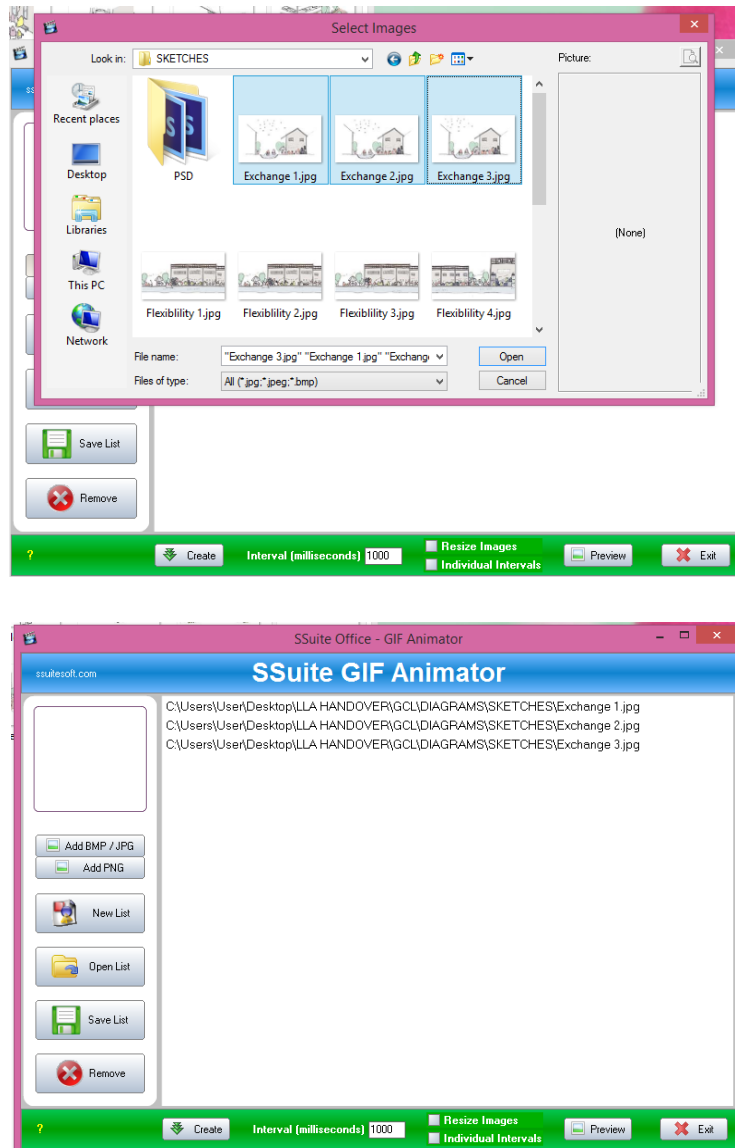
Select Images

Look in: SKETCHES

Picture:

Recent places

Desktop

Libraries

This PC

Network

PSD

Exchange 1.jpg

Exchange 2.jpg

Exchange 3.jpg

Flexiblility 1.jpg

Flexiblility 2.jpg

Flexiblility 3.jpg

Flexiblility 4.jpg

(None)

File name: "Exchange 3.jpg" "Exchange 1.jpg" "Exchang

Open

Files of type: All (*.jpg;*.jpeg;*.bmp)

Cancel

Save List

Remove

?

Create

Interval (milliseconds) 1000

Resize Images

Individual Intervals

Preview

Exit

SSuite Office - GIF Animator

ssuitesoft.com

SSuite GIF Animator

C:\Users\User\Desktop\LLA HANDOVER\GCL\DIAGRAMS\SKETCHES\Exchange 1.jpg
C:\Users\User\Desktop\LLA HANDOVER\GCL\DIAGRAMS\SKETCHES\Exchange 2.jpg
C:\Users\User\Desktop\LLA HANDOVER\GCL\DIAGRAMS\SKETCHES\Exchange 3.jpg

Add BMP / JPG

Add PNG

New List

Open List

Save List

Remove

?

Create

Interval (milliseconds) 1000

Resize Images

Individual Intervals

Preview

Exit